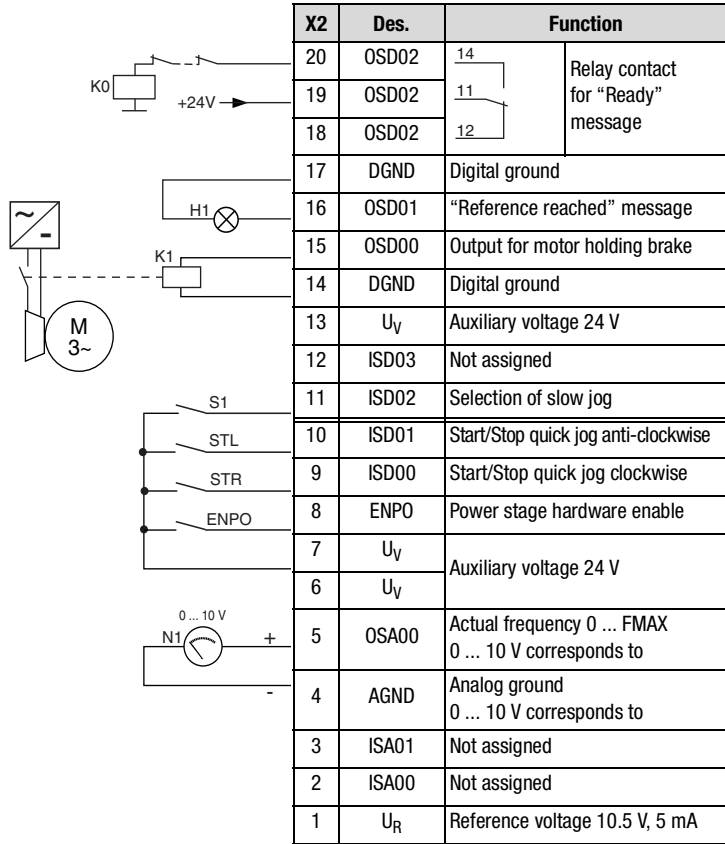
K0

+24V

H1

K1

M
3~

S1

STL

STR

ENPO

0 ... 10 V

N1

+

-

| X2 | Des. | Function |
|---|---|---|
| 20 | OSD02 | 14 Relay contact for "Ready" message |
| 19 | OSD02 | 11 |
| 18 | OSD02 | 12 |
| 17 | DGND | Digital ground |
| 16 | OSD01 | "Reference reached" message |
| 15 | OSD00 | Output for motor holding brake |
| 14 | DGND | Digital ground |
| 13 | $U_V$ | Auxiliary voltage 24 V |
| 12 | ISD03 | Not assigned |
| 11 | ISD02 | Selection of slow jog |
| 10 | ISD01 | Start/Stop quick jog anti-clockwise |
| 9 | ISD00 | Start/Stop quick jog clockwise |
| 8 | ENPO | Power stage hardware enable |
| 7 | $U_V$ | Auxiliary voltage 24 V |
| 6 | $U_V$ | |
| 5 | OSA00 | Actual frequency 0 ... FMAX 0 ... 10 V corresponds to |
| 4 | AGND | Analog ground 0 ... 10 V corresponds to |
| 3 | ISA01 | Not assigned |
| 2 | ISA00 | Not assigned |
| 1 | $U_R$ | Reference voltage 10.5 V, 5 mA |